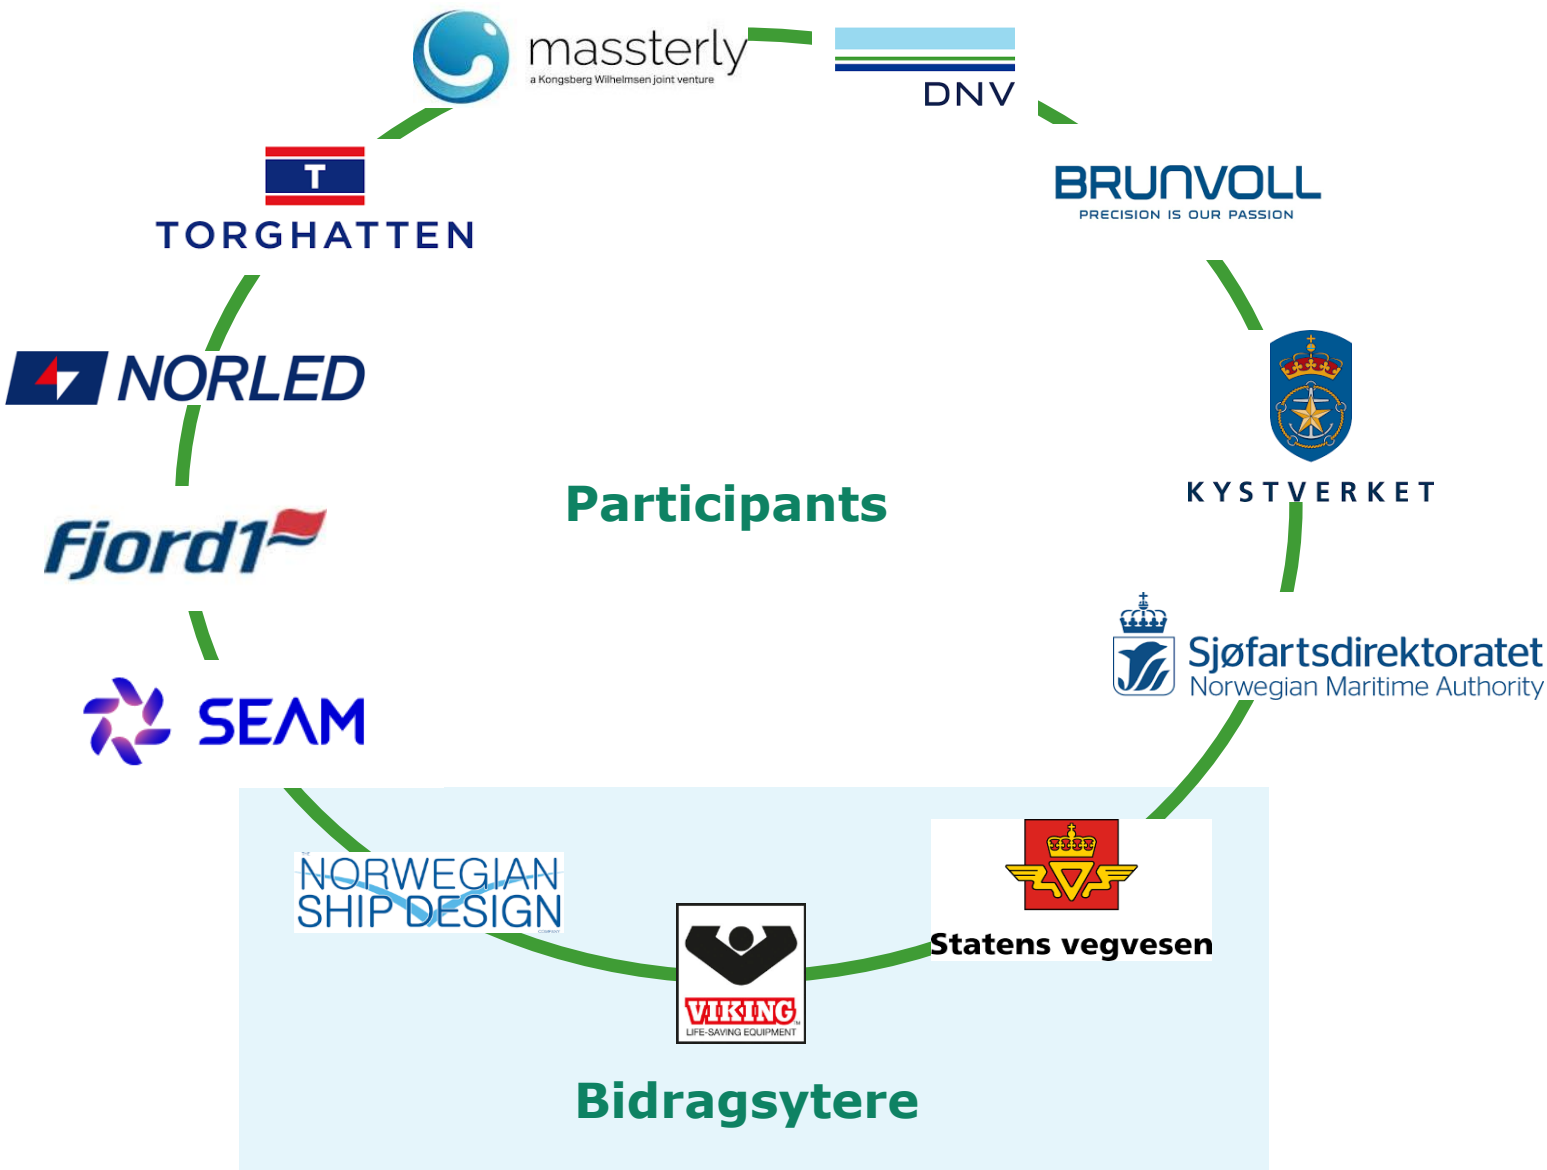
massterly
a Kongsberg Wilhelmsen joint venture

DNV

BRUNVOLL
PRECISION IS OUR PASSION

KYSTVERKET

Sjøfartsdirektoratet
Norwegian Maritime Authority

Statens vegvesen

VIKING
LIFE-SAVING EQUIPMENT

NORWEGIAN SHIP DESIGN

SEAM

Fjord1

NORLED

T
TORGHATTEN

Participants

Bidragsytere